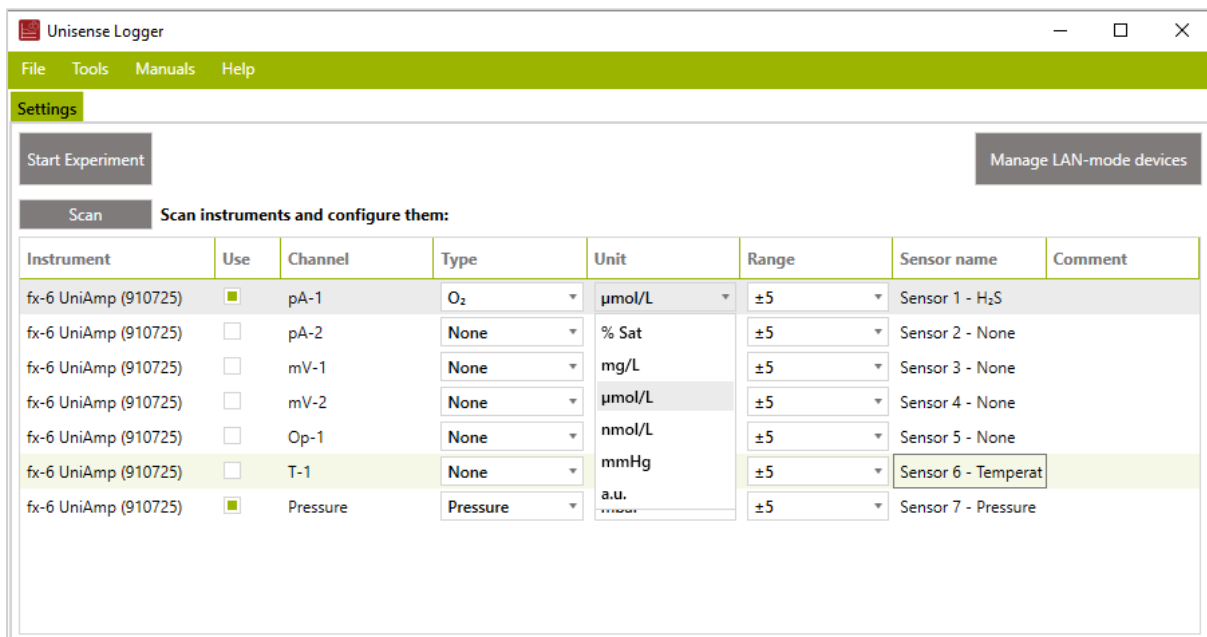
Unisense Logger

File Tools Manuals Help

Settings

Start Experiment

Manage LAN-mode devices

Scan Scan instruments and configure them:

| Instrument | Use | Channel | Type | Unit | Range | Sensor name | Comment |
|---|---|---|---|---|---|---|---|
| fx-6 UniAmp (910725) | ■ | pA-1 | $O_2$ | µmol/L | ±5 | Sensor 1 - $H_2S$ | |
| fx-6 UniAmp (910725) | | pA-2 | None | % Sat | ±5 | Sensor 2 - None | |
| fx-6 UniAmp (910725) | | mV-1 | None | mg/L | ±5 | Sensor 3 - None | |
| fx-6 UniAmp (910725) | | mV-2 | None | µmol/L | ±5 | Sensor 4 - None | |
| fx-6 UniAmp (910725) | | Op-1 | None | nmol/L | ±5 | Sensor 5 - None | |
| fx-6 UniAmp (910725) | | T-1 | None | mmHg | ±5 | Sensor 6 - Temperat | |
| fx-6 UniAmp (910725) | ■ | Pressure | Pressure | a.u. | ±5 | Sensor 7 - Pressure | |